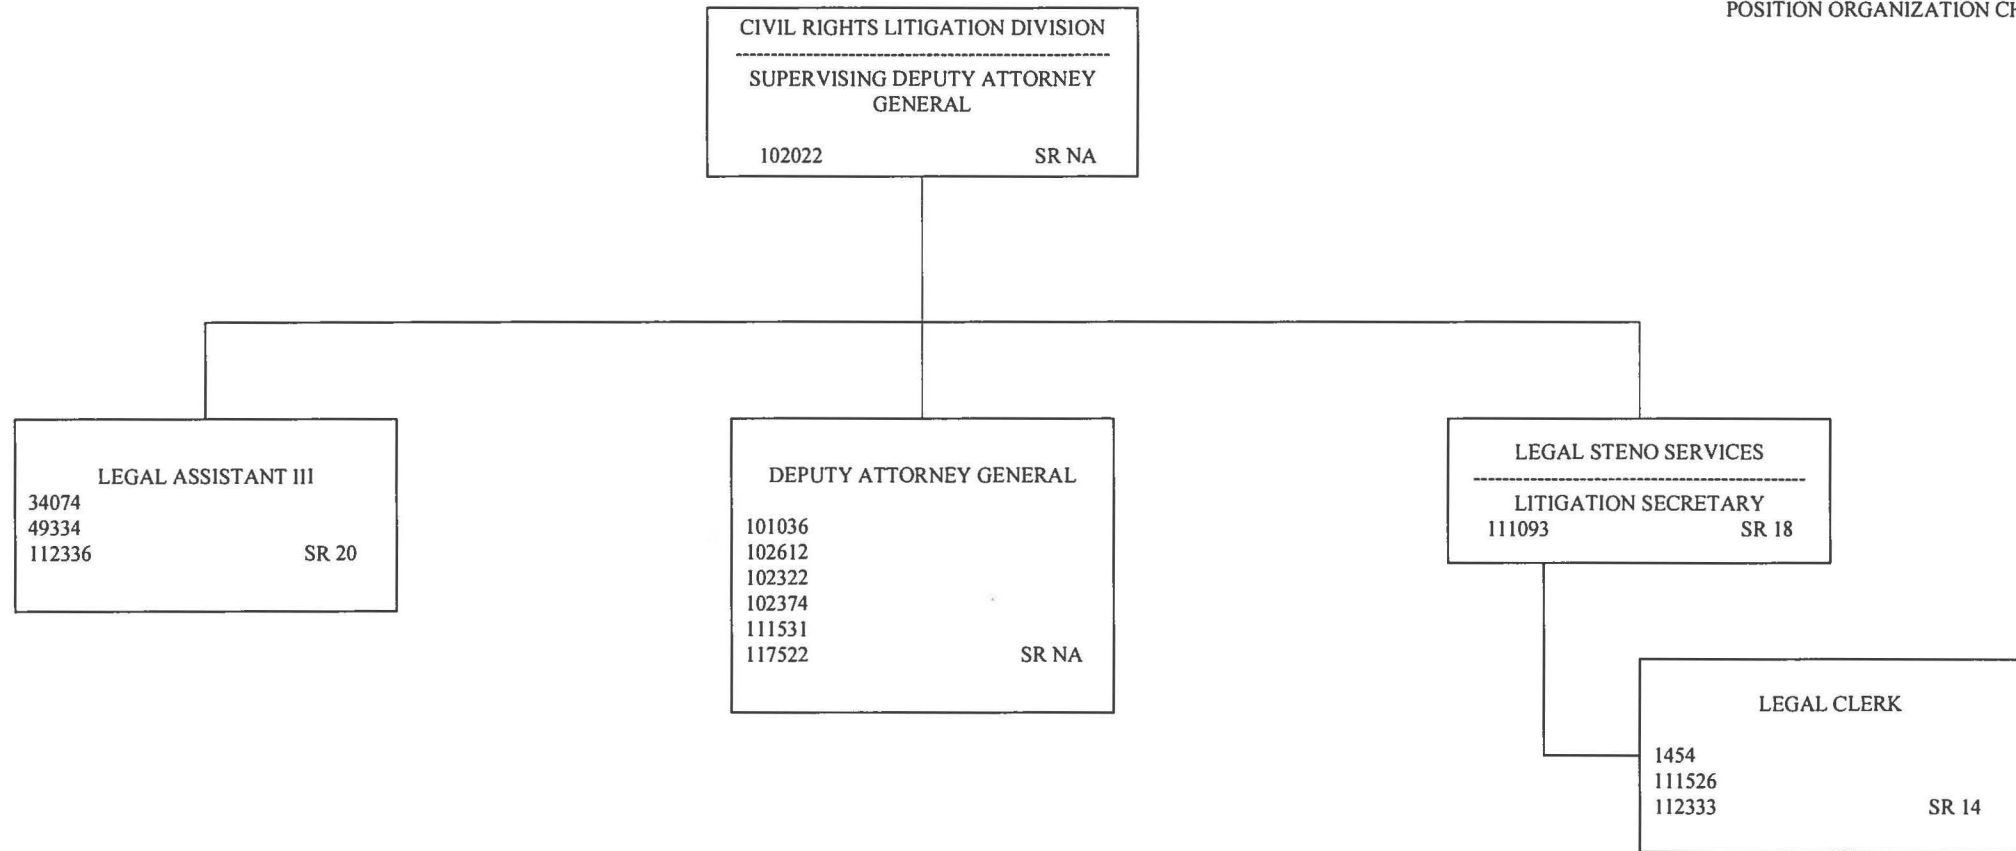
POSITION ORGANIZATION CH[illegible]

CIVIL RIGHTS LITIGATION DIVISION

SUPERVISING DEPUTY ATTORNEY GENERAL

102022 SR NA

LEGAL ASSISTANT III
34074
49334
112336 SR 20

DEPUTY ATTORNEY GENERAL

101036
102612
102322
102374
111531
117522 SR NA

LEGAL STENO SERVICES

LITIGATION SECRETARY
111093 SR 18

LEGAL CLERK

1454
111526
112333 SR 14